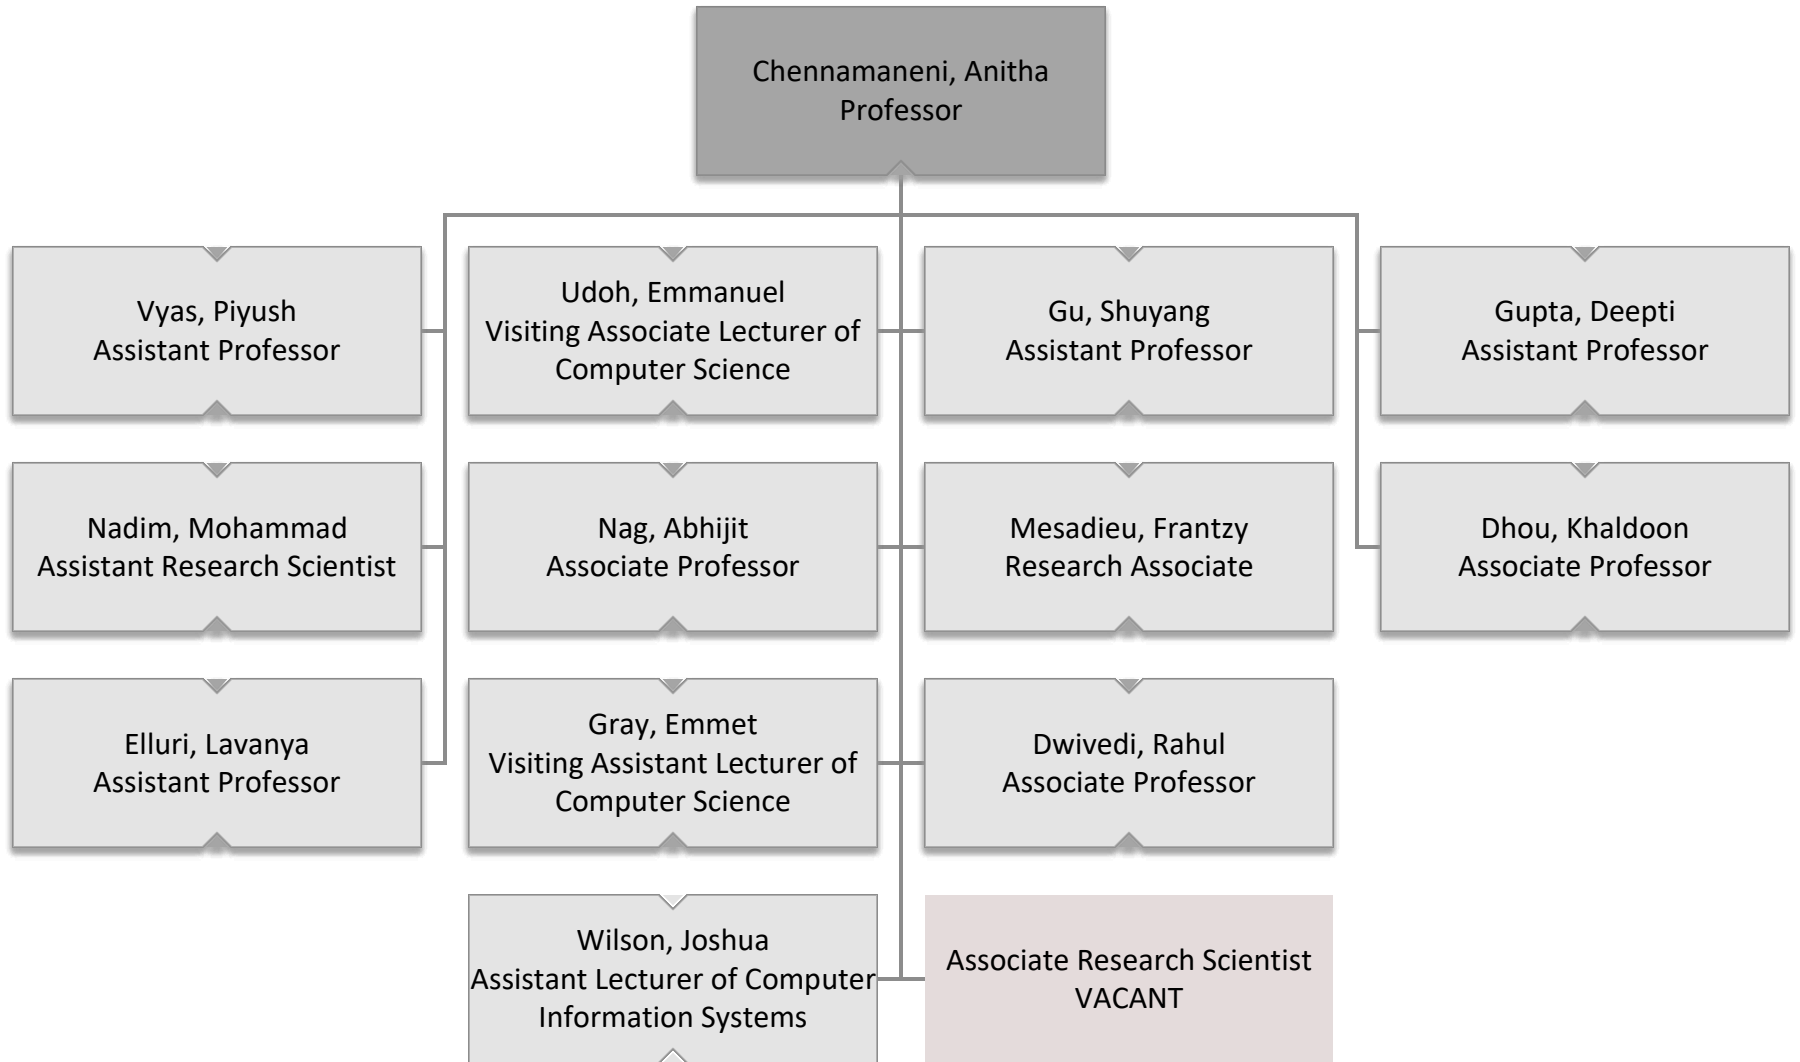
Chennamaneni, Anitha
Professor

Vyas, Piyush
Assistant Professor

Nadim, Mohammad
Assistant Research Scientist

Elluri, Lavanya
Assistant Professor

Udoh, Emmanuel
Visiting Associate Lecturer of Computer Science

Nag, Abhijit
Associate Professor

Gray, Emmet
Visiting Assistant Lecturer of Computer Science

Wilson, Joshua
Assistant Lecturer of Computer Information Systems

Gu, Shuyang
Assistant Professor

Mesadieu, Frantzy
Research Associate

Dwivedi, Rahul
Associate Professor

Associate Research Scientist
VACANT

Gupta, Deepti
Assistant Professor

Dhou, Khaldoon
Associate Professor